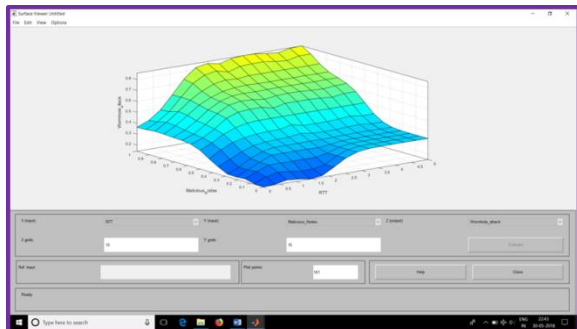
Surface Viewer: Untitled

File Edit View Options

Wormhole_Attack

Malicious_rates

RTT

0.8
0.7
0.6
0.5
0.4
0.3
0.2

1
0.9
0.8
0.7
0.6
0.5
0.4
0.3
0.2
0.1
0

0
0.5
1
1.5
2
2.5
3
3.5
4
4.5
5

X (input): RTT
Y (input): Malicious_Rates
Z (output): Wormhole_attack

X grids: 15
Y grids: 15

Evaluate

Ref. Input:
Plot points: 101

Help
Close

Ready

Type here to search

ENG IN 22:43 30-05-2018